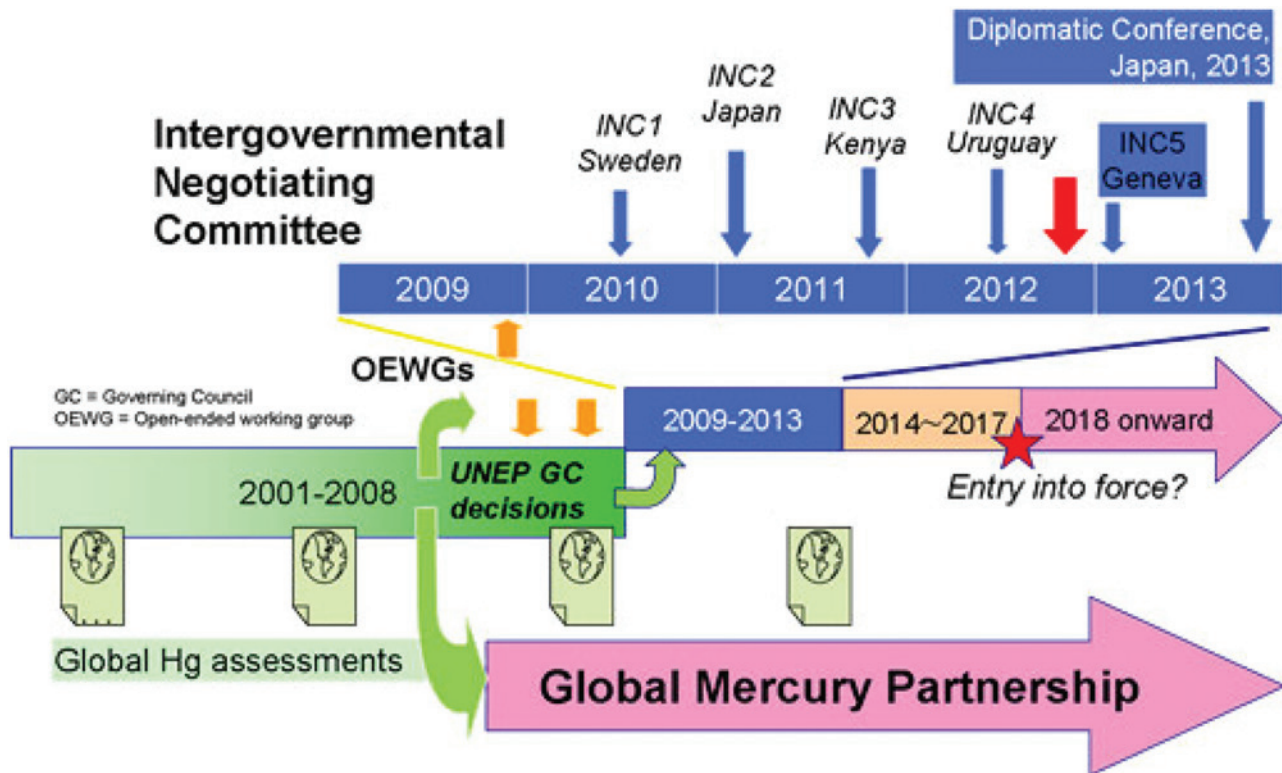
Diplomatic Conference, Japan, 2013

Intergovernmental Negotiating Committee

INC1 Sweden

INC2 Japan

INC3 Kenya

INC4 Uruguay

INC5 Geneva

| 2009 | 2010 | 2011 | 2012 | 2013 |
|---|---|---|---|---|

OEWGs

GC = Governing Council
OEWG = Open-ended working group

2009-2013

2014~2017

2018 onward

Entry into force?

2001-2008

UNEP GC decisions

Global Hg assessments

Global Mercury Partnership